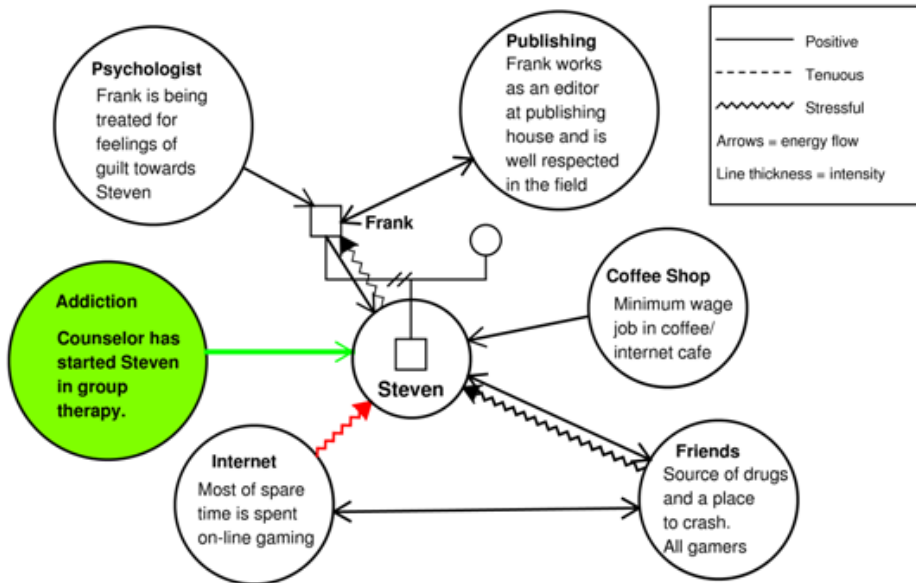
Psychologist
Frank is being treated for feelings of guilt towards Steven

Publishing
Frank works as an editor at publishing house and is well respected in the field

Positive
Tenuous
Stressful
Arrows = energy flow
Line thickness = intensity

Frank

Coffee Shop
Minimum wage job in coffee/ internet cafe

Addiction
Counselor has started Steven in group therapy.

Steven

Internet
Most of spare time is spent on-line gaming

Friends
Source of drugs and a place to crash.
All gamers